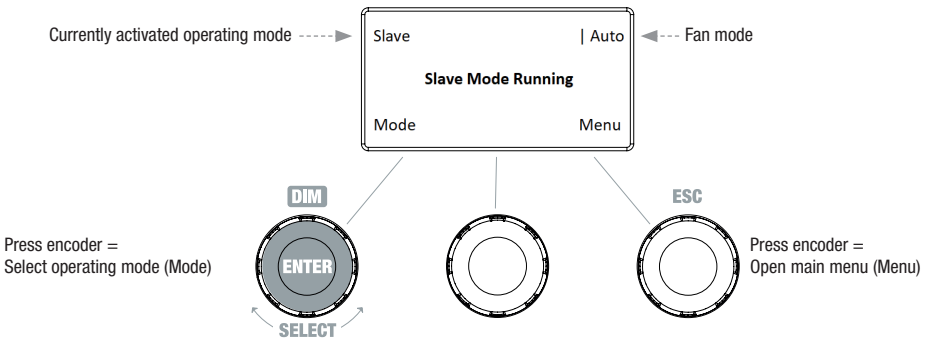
Currently activated operating mode

Slave

| Auto

Fan mode

Slave Mode Running

Mode

Menu

DIM

ESC

Press encoder =
Select operating mode (Mode)

ENTER

SELECT

Press encoder =
Open main menu (Menu)